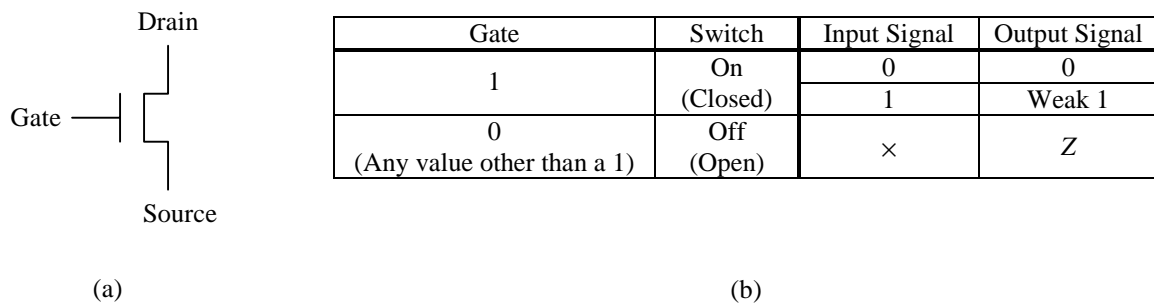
Drain

Gate

Source

(a)

| Gate | Switch | Input Signal | Output Signal |
|---|---|---|---|
| 1 | On (Closed) | 0 | 0 |
| | | 1 | Weak 1 |
| 0 (Any value other than a 1) | Off (Open) | $\times$ | $Z$ |

(b)